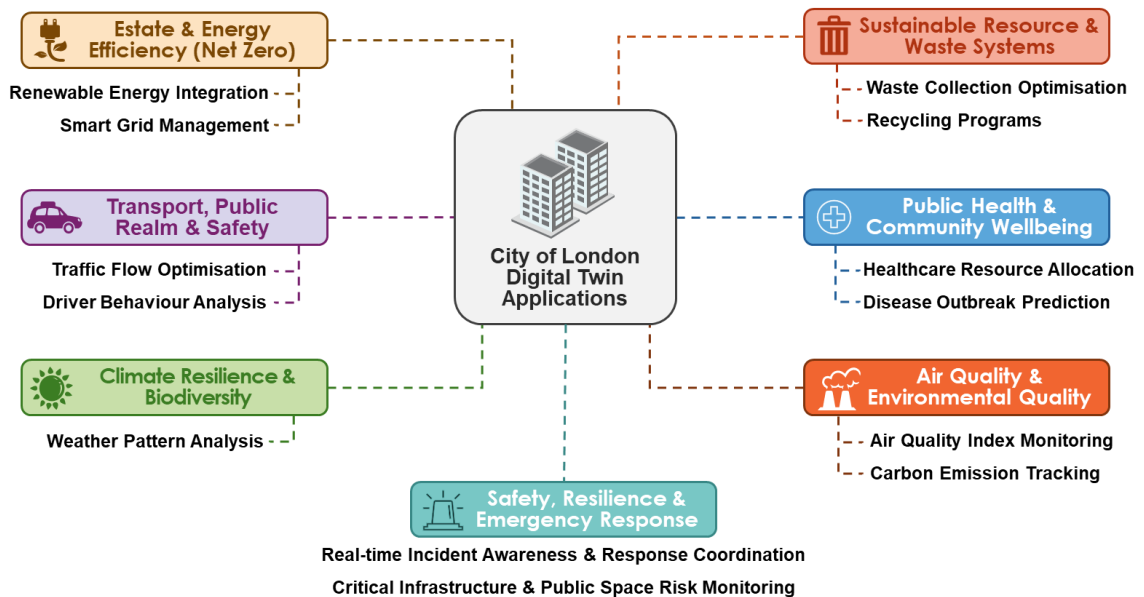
Estate & Energy Efficiency (Net Zero)

Renewable Energy Integration

Smart Grid Management

Sustainable Resource & Waste Systems

Waste Collection Optimisation

Recycling Programs

Transport, Public Realm & Safety

Traffic Flow Optimisation

Driver Behaviour Analysis

City of London Digital Twin Applications

Public Health & Community Wellbeing

Healthcare Resource Allocation

Disease Outbreak Prediction

Climate Resilience & Biodiversity

Weather Pattern Analysis

Air Quality & Environmental Quality

Air Quality Index Monitoring

Carbon Emission Tracking

Safety, Resilience & Emergency Response

Real-time Incident Awareness & Response Coordination

Critical Infrastructure & Public Space Risk Monitoring